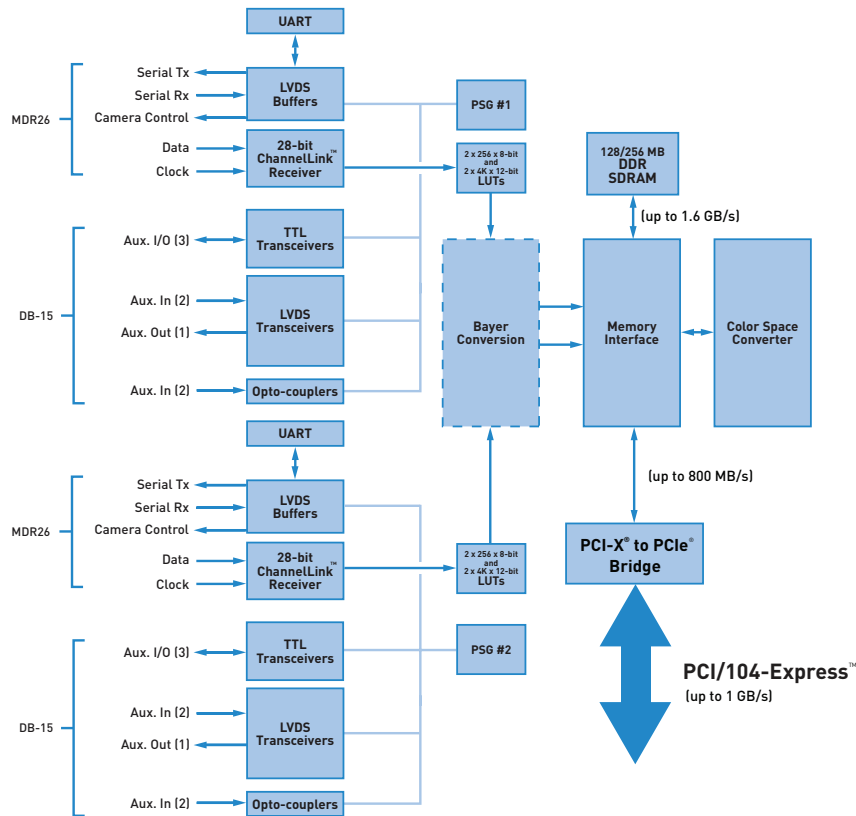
UART

MDR26

Serial Tx
Serial Rx
Camera Control

LVDS Buffers

PSG #1

Data
Clock

28-bit ChannelLink™ Receiver

2 x 256 x 8-bit and 2 x 4K x 12-bit LUTs

128/256 MB DDR SDRAM

(up to 1.6 GB/s)

DB-15

Aux. I/O (3)

TTL Transceivers

Aux. In (2)
Aux. Out (1)

LVDS Transceivers

Bayer Conversion

Memory Interface

Color Space Converter

Aux. In (2)

Opto-couplers

UART

(up to 800 MB/s)

MDR26

Serial Tx
Serial Rx
Camera Control

LVDS Buffers

PCI-X® to PCIe® Bridge

Data
Clock

28-bit ChannelLink™ Receiver

2 x 256 x 8-bit and 2 x 4K x 12-bit LUTs

Aux. I/O (3)

TTL Transceivers

PSG #2

PCI/104-Express™
(up to 1 GB/s)

DB-15

Aux. In (2)
Aux. Out (1)

LVDS Transceivers

Aux. In (2)

Opto-couplers